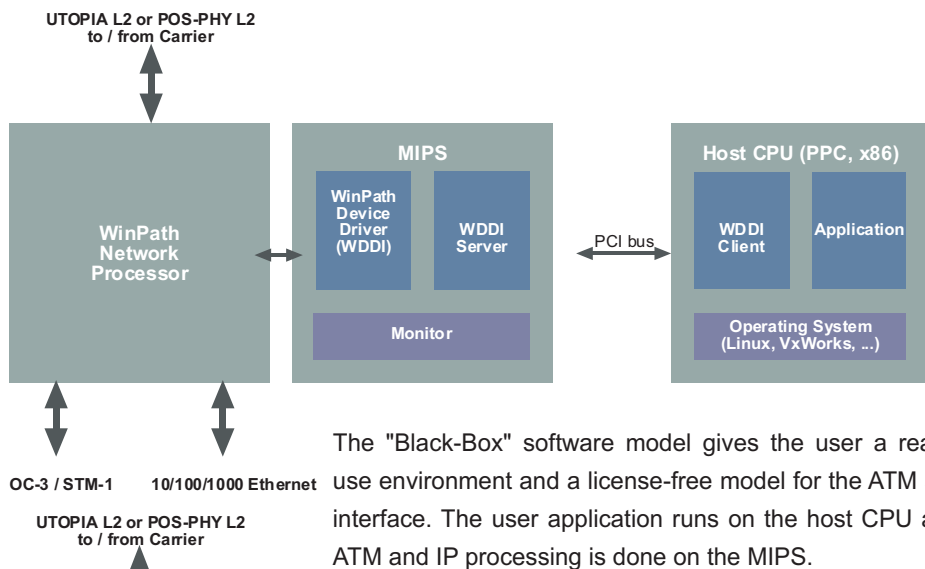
UTOPIA L2 or POS-PHY L2 to / from Carrier

WinPath Network Processor

MIPS

WinPath Device Driver (WDDI)

WDDI Server

Monitor

PCI bus

Host CPU (PPC, x86)

WDDI Client

Application

Operating System (Linux, VxWorks, ..)

OC-3 / STM-1

10/100/1000 Ethernet

UTOPIA L2 or POS-PHY L2 to / from Carrier

The "Black-Box" software model gives the user a rea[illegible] use environment and a license-free model for the ATM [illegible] interface. The user application runs on the host CPU a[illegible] ATM and IP processing is done on the MIPS.